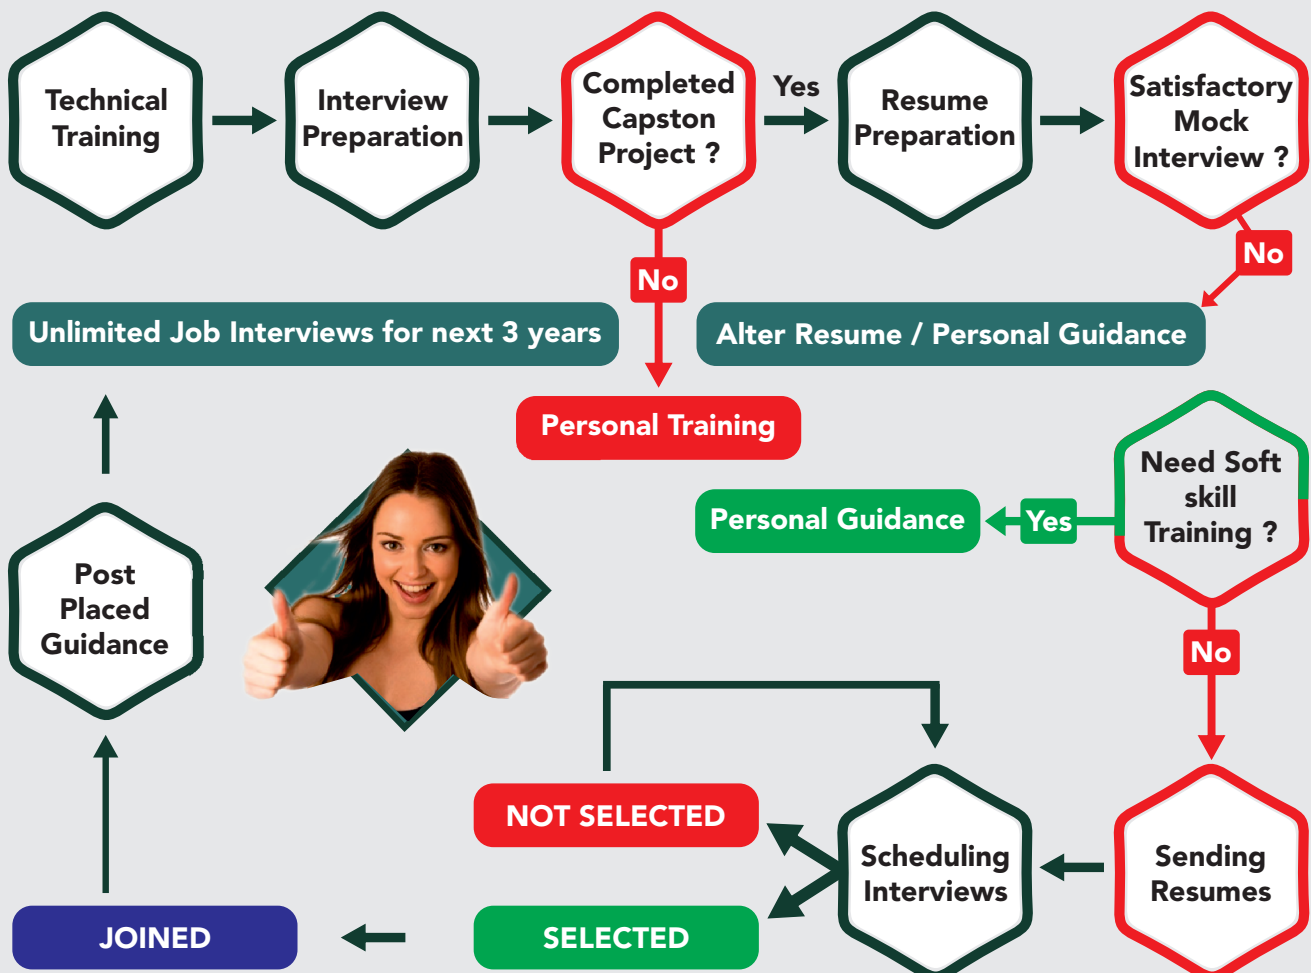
Technical Training

Interview Preparation

Completed Capston Project ?

Yes

Resume Preparation

Satisfactory Mock Interview ?

No

No

Unlimited Job Interviews for next 3 years

Alter Resume / Personal Guidance

Personal Training

Need Soft skill Training ?

Personal Guidance

Yes

No

Post Placed Guidance

NOT SELECTED

Scheduling Interviews

Sending Resumes

JOINED

SELECTED